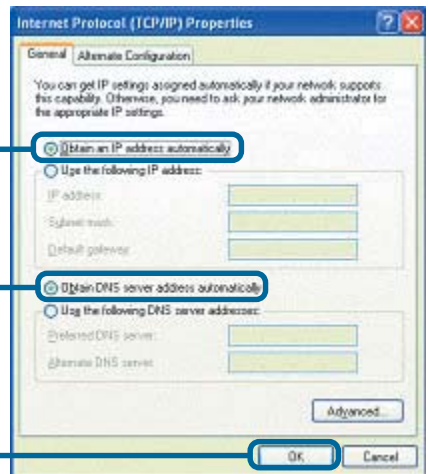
Internet Protocol (TCP/IP) Properties

General | Alternate Configuration

You can get IP settings assigned automatically if your network supports this capability. Otherwise, you need to ask your network administrator for the appropriate IP settings.

Obtain an IP address automatically

Use the following IP address:

IP address:

Subnet mask:

Default gateway:

Obtain DNS server address automatically

Use the following DNS server addresses:

Preferred DNS server:

Alternate DNS server:

Advanced...

OK

Cancel